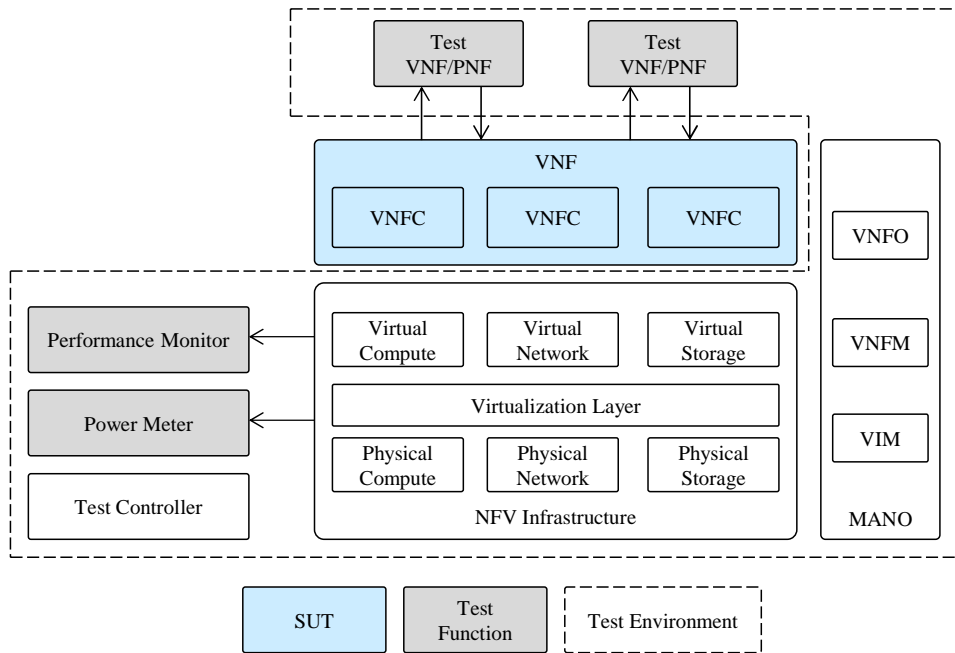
Test VNF/PNF

Test VNF/PNF

VNF

VNFC

VNFC

VNFC

VNFO

VNFM

VIM

MANO

Performance Monitor

Power Meter

Test Controller

Virtual Compute

Virtual Network

Virtual Storage

Virtualization Layer

Physical Compute

Physical Network

Physical Storage

NFV Infrastructure

SUT

Test Function

Test Environment